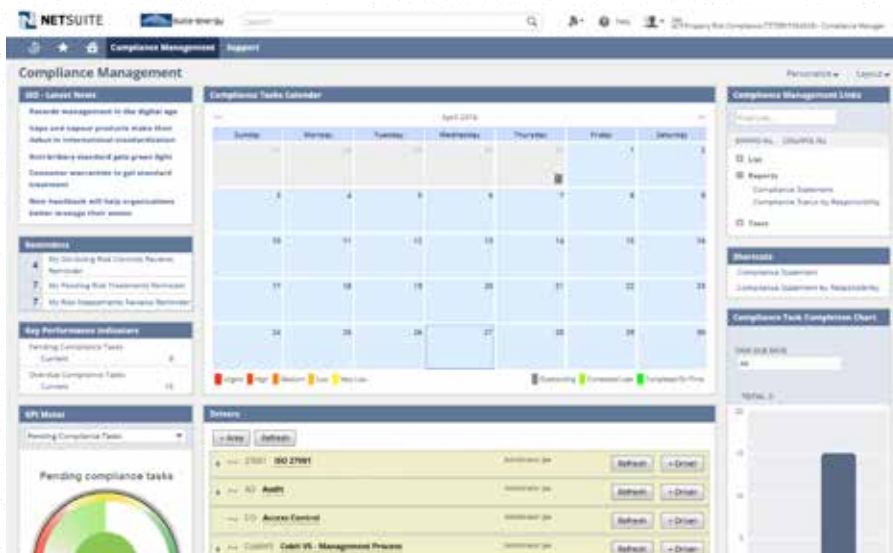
NETSUITE

Search

Help

Compliance Management   Support

Compliance Management

Personalize   Layout

ISO - Latest News

Records management in the digital age

Vape and vapour products make their debut in international standardization

Anti-bribery standard gets green light

Consumer warranties to get standard treatment

New handbook will help organizations better manage their assets

Reminders

4 My Outstanding Risk Controls Reviews Reminder

7 My Pending Risk Treatments Reminder

7 My Risk Assessments Review Reminder

Key Performance Indicators

Pending Compliance Tasks
Current 8

Overdue Compliance Tasks
Current 15

KPI Meter

Pending Compliance Tasks

Pending compliance tasks

Compliance Tasks Calendar

April 2016

| Sunday | Monday | Tuesday | Wednesday | Thursday | Friday | Saturday |
|---|---|---|---|---|---|---|
| 27 | 28 | 29 | 30 | 31 | 1 | 2 |
| 3 | 4 | 5 | 6 | 7 | 8 | 9 |
| 10 | 11 | 12 | 13 | 14 | 15 | 16 |
| 17 | 18 | 19 | 20 | 21 | 22 | 23 |
| 24 | 25 | 26 | 27 | 28 | 29 | 30 |

Urgent High Medium Low Very Low

Outstanding Completed Late Completed On Time

Drivers

+ Area   Refresh

27001 ISO 27001   Refresh   + Driver

A3 Audit   Refresh   + Driver

Access Control   Refresh   + Driver

Cobit V5 - Management Process   Refresh   + Driver

Compliance Management Links

Find Link

Lists

Reports

Compliance Statement

Compliance Status by Responsibility

Tasks

Shortcuts

Compliance Statement

Compliance Statement by Responsibility

Compliance Task Completion Chart

TOTAL